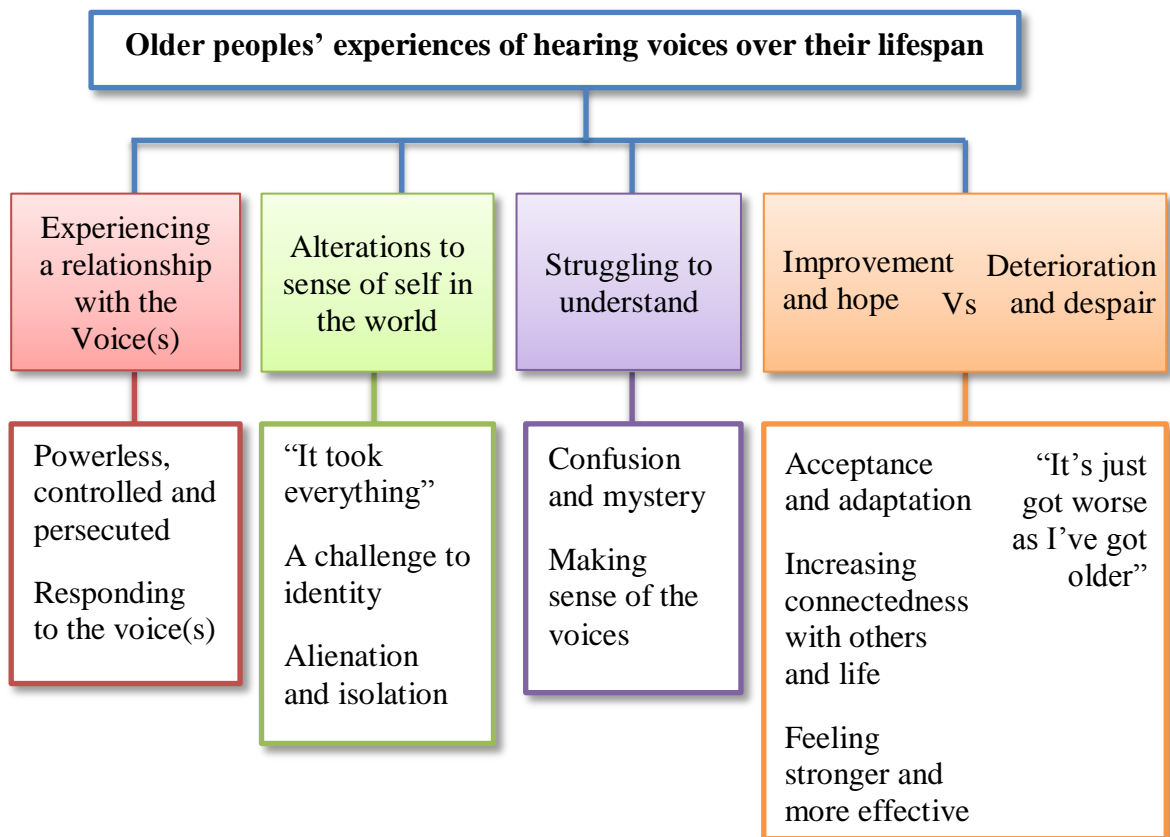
Older peoples' experiences of hearing voices over their lifespan

Experiencing a relationship with the Voice(s)

Powerless, controlled and persecuted

Responding to the voice(s)

Alterations to sense of self in the world

"It took everything"

A challenge to identity

Alienation and isolation

Struggling to understand

Confusion and mystery

Making sense of the voices

Improvement and hope Vs Deterioration and despair

Acceptance and adaptation

Increasing connectedness with others and life

Feeling stronger and more effective

"It's just got worse as I've got older"